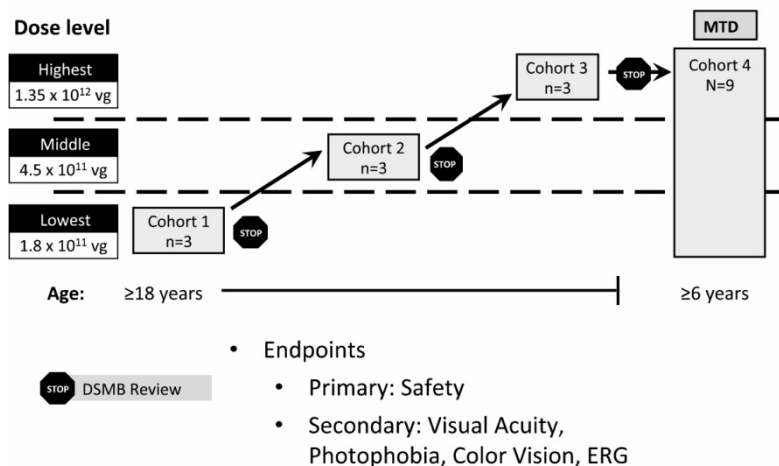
Dose level

MTD

Highest
$1.35 \times 10^{12}$ vg

Middle
$4.5 \times 10^{11}$ vg

Lowest
$1.8 \times 10^{11}$ vg

Cohort 1
n=3

STOP

Cohort 2
n=3

STOP

Cohort 3
n=3

STOP

Cohort 4
N=9

Age: ≥18 years

≥6 years

STOP DSMB Review

• Endpoints
• Primary: Safety
• Secondary: Visual Acuity, Photophobia, Color Vision, ERG